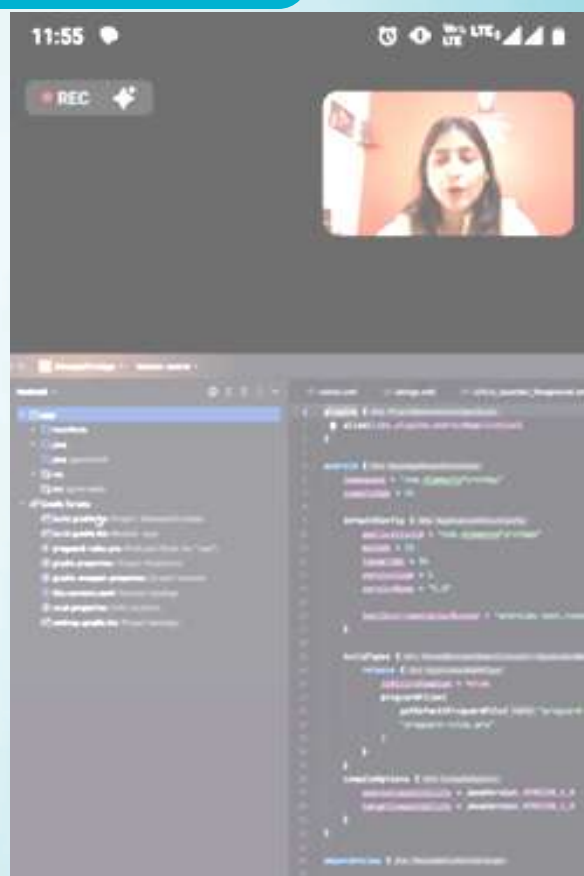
11:55

REC

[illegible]

Gradle Scripts

build.gradle.kts

build.gradle.kts

proguard-rules.pro

gradle.properties

gradle-wrapper.properties

libs.versions.toml

local.properties

settings.gradle.kts

plugins {

android {

defaultConfig {

buildTypes {

release {

proguardFiles(

"proguard-rules.pro"

compileOptions {

dependencies {